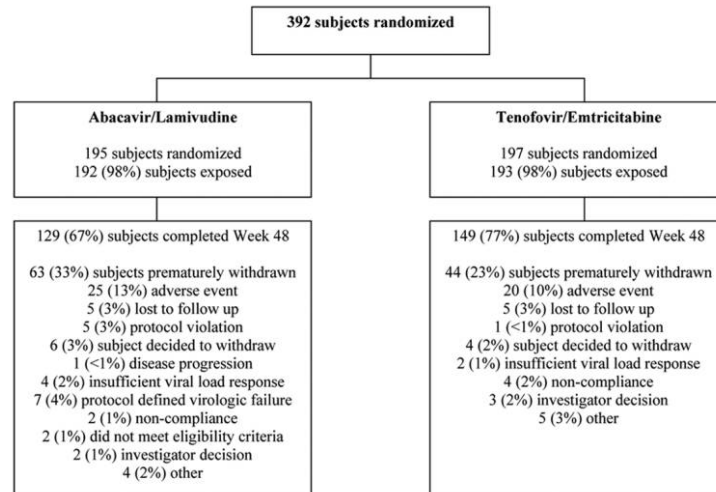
392 subjects randomized

Abacavir/Lamivudine

195 subjects randomized
192 (98%) subjects exposed

129 (67%) subjects completed Week 48

63 (33%) subjects prematurely withdrawn
25 (13%) adverse event
5 (3%) lost to follow up
5 (3%) protocol violation
6 (3%) subject decided to withdraw
1 (<1%) disease progression
4 (2%) insufficient viral load response
7 (4%) protocol defined virologic failure
2 (1%) non-compliance
2 (1%) did not meet eligibility criteria
2 (1%) investigator decision
4 (2%) other

Tenofovir/Emtricitabine

197 subjects randomized
193 (98%) subjects exposed

149 (77%) subjects completed Week 48

44 (23%) subjects prematurely withdrawn
20 (10%) adverse event
5 (3%) lost to follow up
1 (<1%) protocol violation
4 (2%) subject decided to withdraw
2 (1%) insufficient viral load response
4 (2%) non-compliance
3 (2%) investigator decision
5 (3%) other